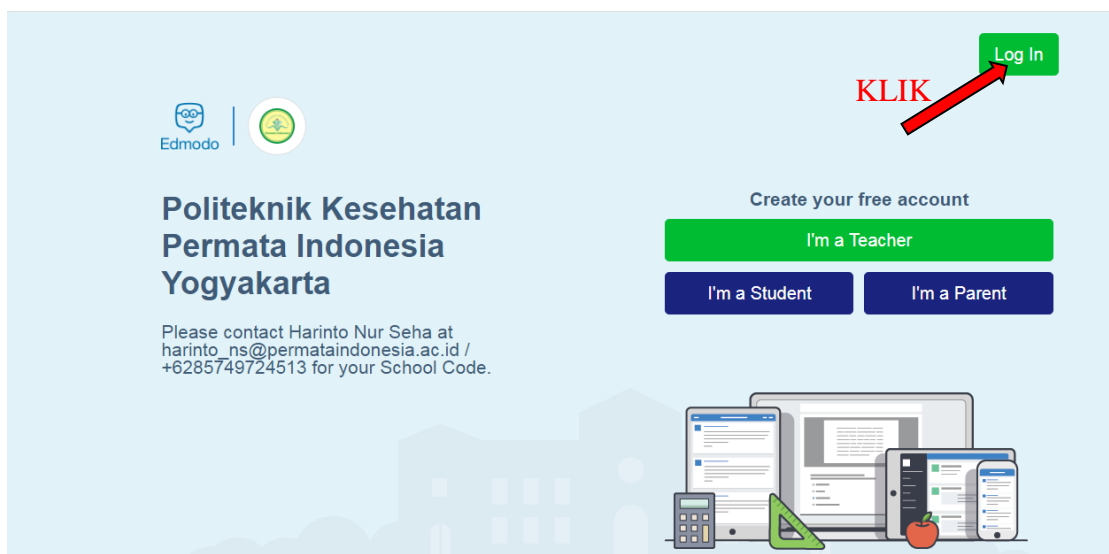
Log In

KLIK

Edmodo

Politeknik Kesehatan Permata Indonesia Yogyakarta

Please contact Harinto Nur Seha at harinto_ns@permataindonesia.ac.id / +6285749724513 for your School Code.

Create your free account

I'm a Teacher

I'm a Student

I'm a Parent